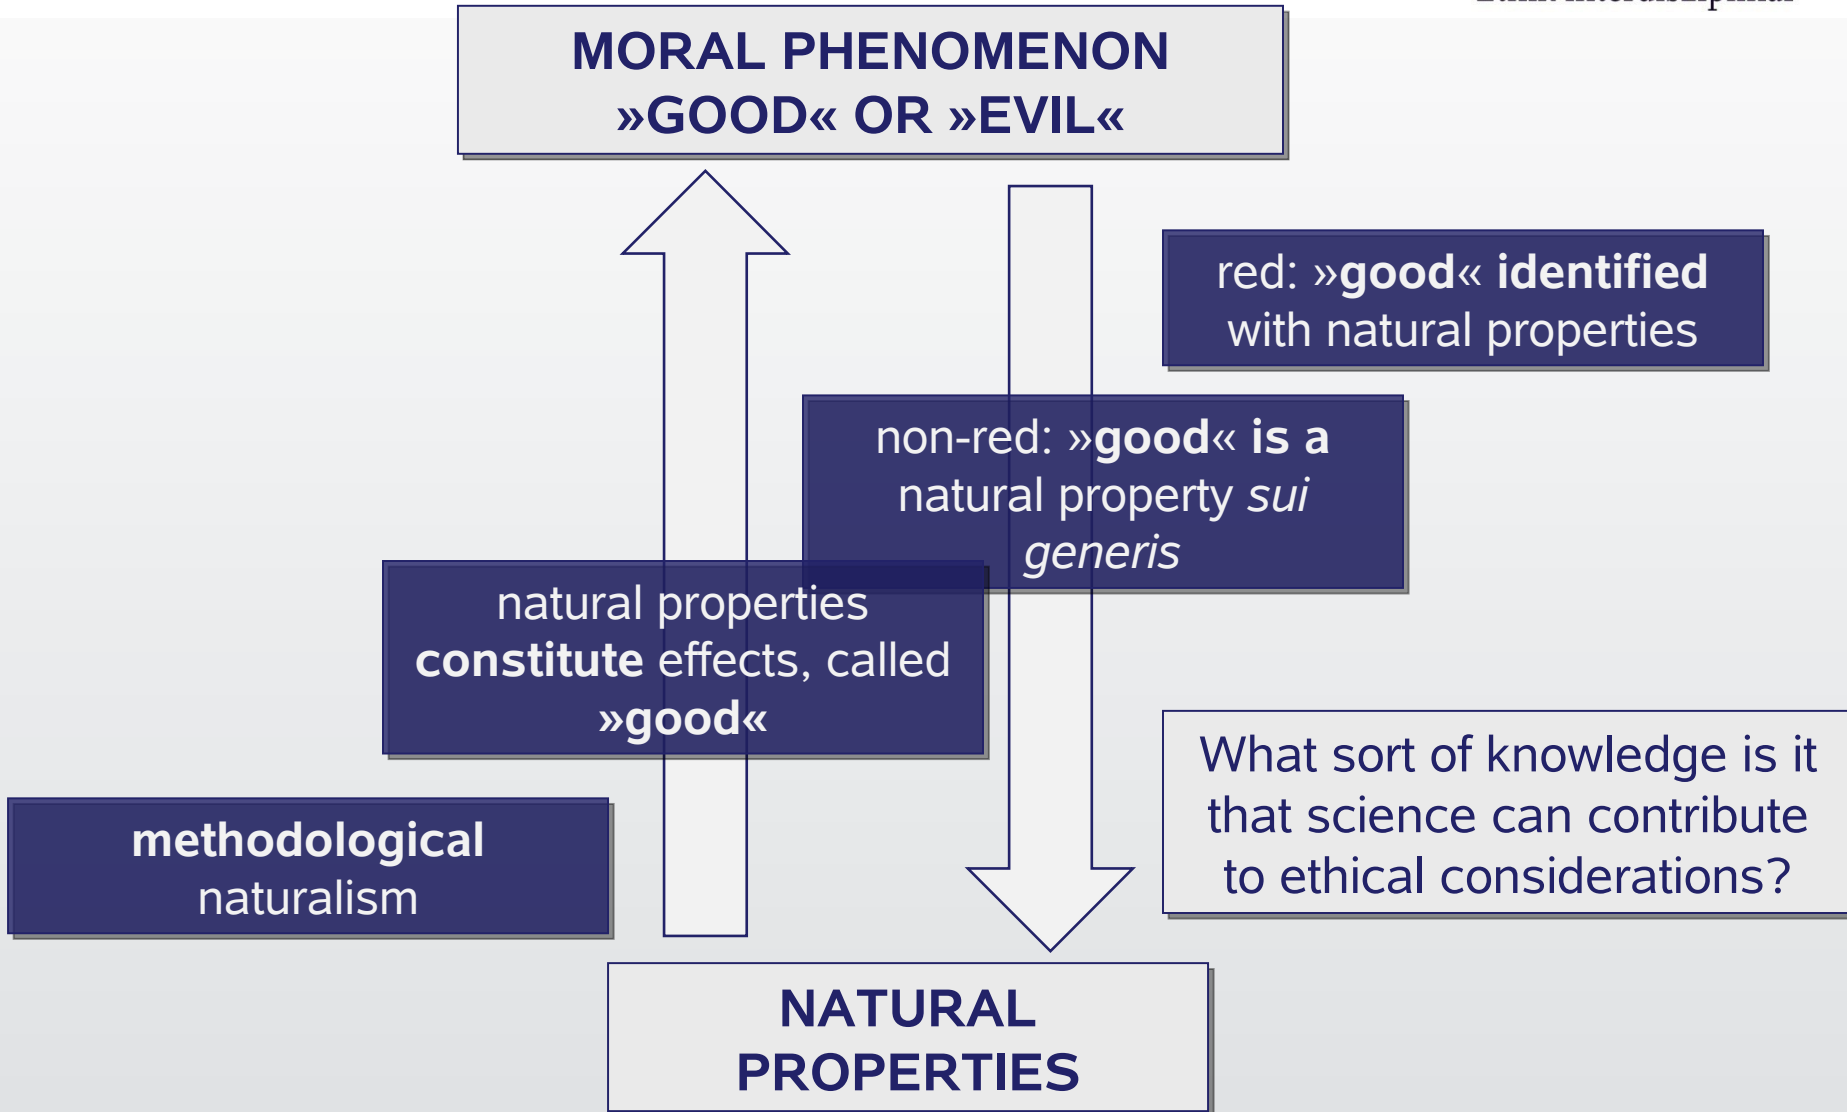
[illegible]

MORAL PHENOMENON
»GOOD« OR »EVIL«

red: »good« identified with natural properties

non-red: »good« is a natural property sui generis

natural properties constitute effects, called »good«

methodological naturalism

What sort of knowledge is it that science can contribute to ethical considerations?

NATURAL PROPERTIES